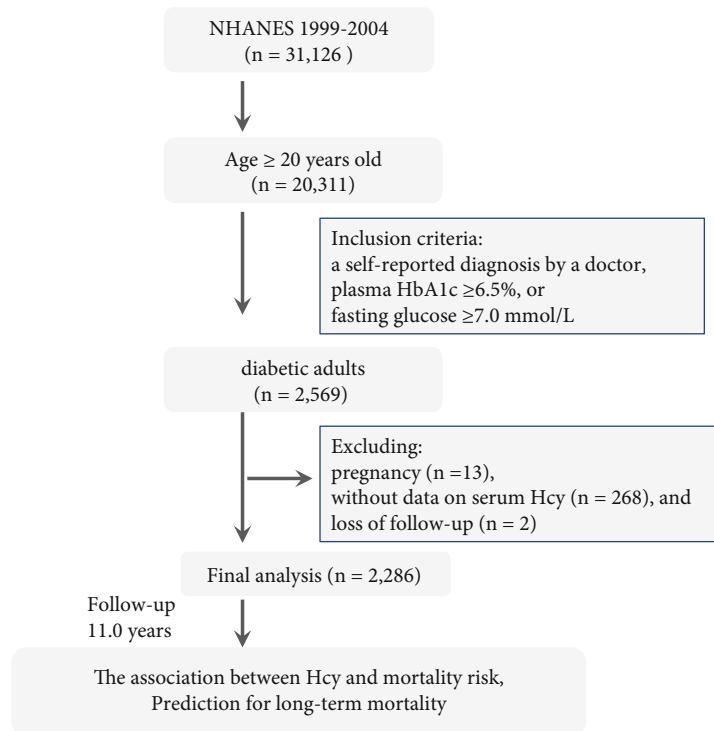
NHANES 1999-2004
(n = 31,126 )

Age ≥ 20 years old
(n = 20,311)

Inclusion criteria:
a self-reported diagnosis by a doctor,
plasma HbA1c ≥6.5%, or
fasting glucose ≥7.0 mmol/L

diabetic adults
(n = 2,569)

Excluding:
pregnancy (n =13),
without data on serum Hcy (n = 268), and
loss of follow-up (n = 2)

Final analysis (n = 2,286)

Follow-up
11.0 years

The association between Hcy and mortality risk,
Prediction for long-term mortality